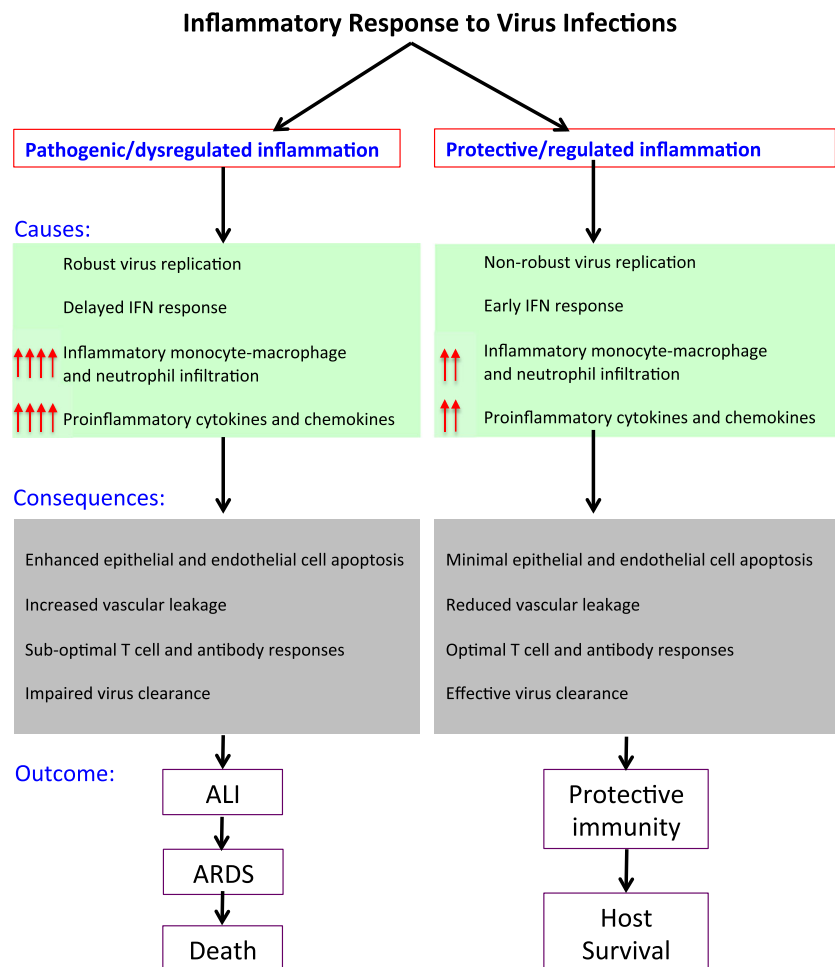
Inflammatory Response to Virus Infections

Pathogenic/dysregulated inflammation

Protective/regulated inflammation

Causes:

Robust virus replication

Delayed IFN response

Inflammatory monocyte-macrophage and neutrophil infiltration

Proinflammatory cytokines and chemokines

Non-robust virus replication

Early IFN response

Inflammatory monocyte-macrophage and neutrophil infiltration

Proinflammatory cytokines and chemokines

Consequences:

Enhanced epithelial and endothelial cell apoptosis

Increased vascular leakage

Sub-optimal T cell and antibody responses

Impaired virus clearance

Minimal epithelial and endothelial cell apoptosis

Reduced vascular leakage

Optimal T cell and antibody responses

Effective virus clearance

Outcome:

ALI

ARDS

Death

Protective immunity

Host Survival